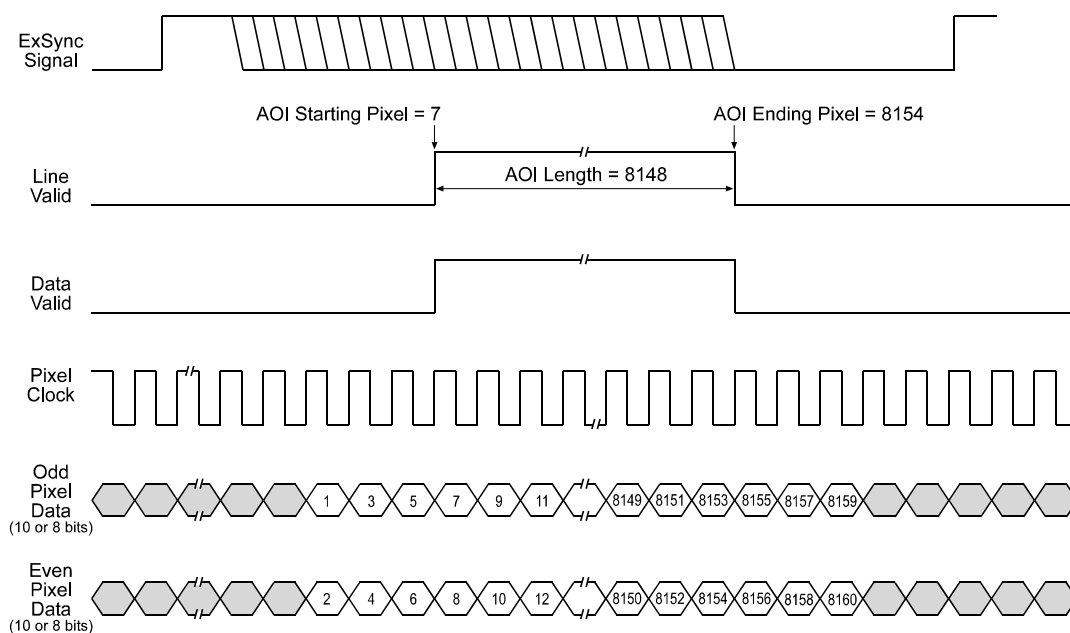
ExSync Signal

AOI Starting Pixel = 7

AOI Ending Pixel = 8154

Line Valid

AOI Length = 8148

Data Valid

Pixel Clock

Odd Pixel Data
(10 or 8 bits)

1 3 5 7 9 11 8149 8151 8153 8155 8157 8159

Even Pixel Data
(10 or 8 bits)

2 4 6 8 10 12 8150 8152 8154 8156 8158 8160